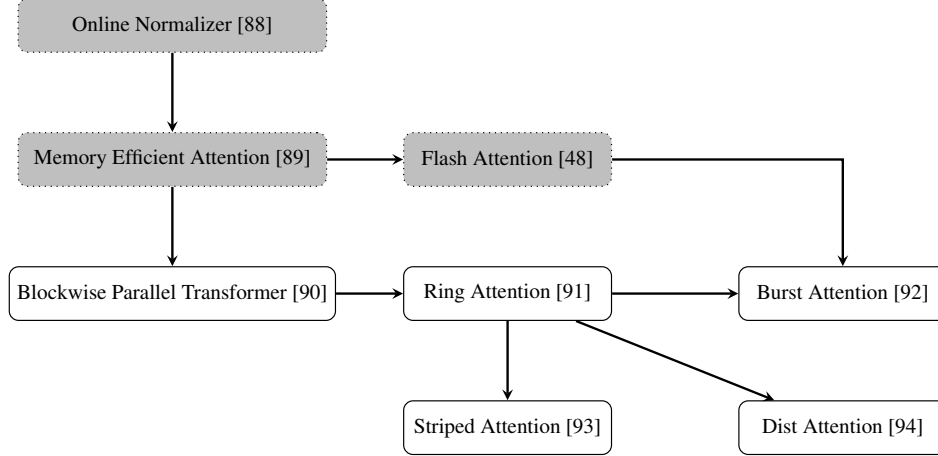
Online Normalizer [88]

Memory Efficient Attention [89]

Flash Attention [48]

Blockwise Parallel Transformer [90]

Ring Attention [91]

Burst Attention [92]

Striped Attention [93]

Dist Attention [94]